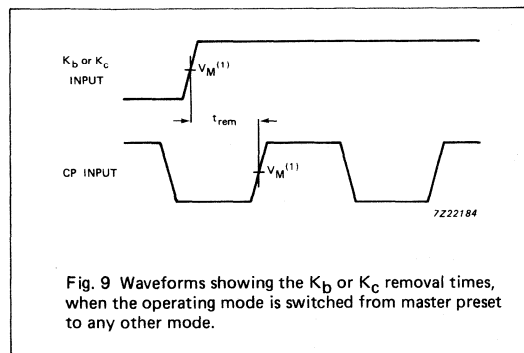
$K_b$ or $K_c$ INPUT

$V_M^{(1)}$

$t_{rem}$

CP INPUT

$V_M^{(1)}$

7Z22184

Fig. 9 Waveforms showing the $K_b$ or $K_c$ removal times, when the operating mode is switched from master preset to any other mode.